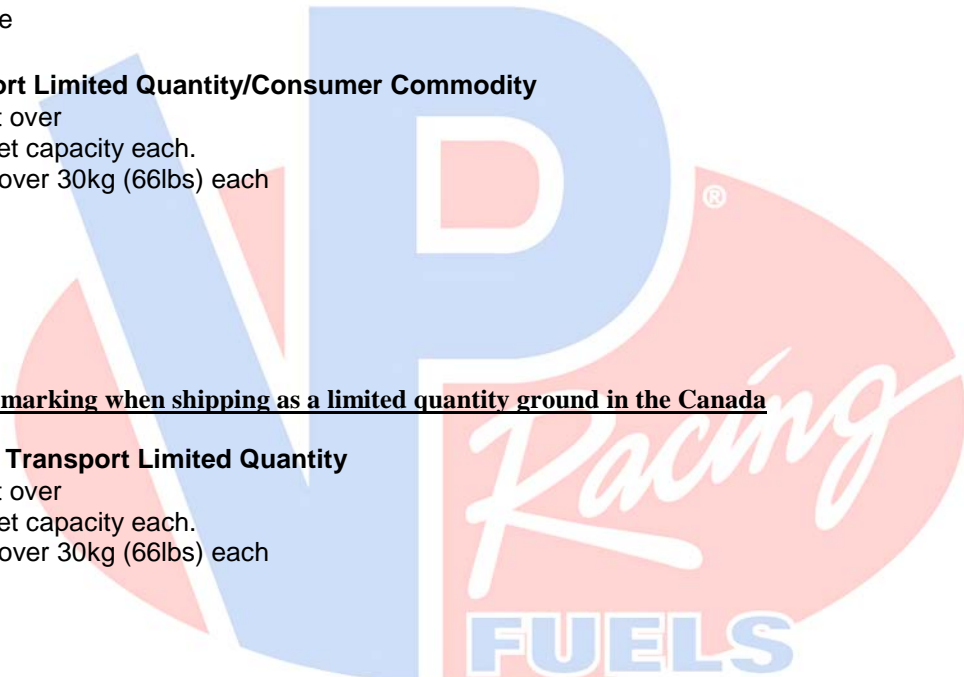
e

ort Limited Quantity/Consumer Commodity
t over
et capacity each.
over 30kg (66lbs) each

marking when shipping as a limited quantity ground in the Canada

Transport Limited Quantity
t over
et capacity each.
over 30kg (66lbs) each

VP Racing FUELS ®